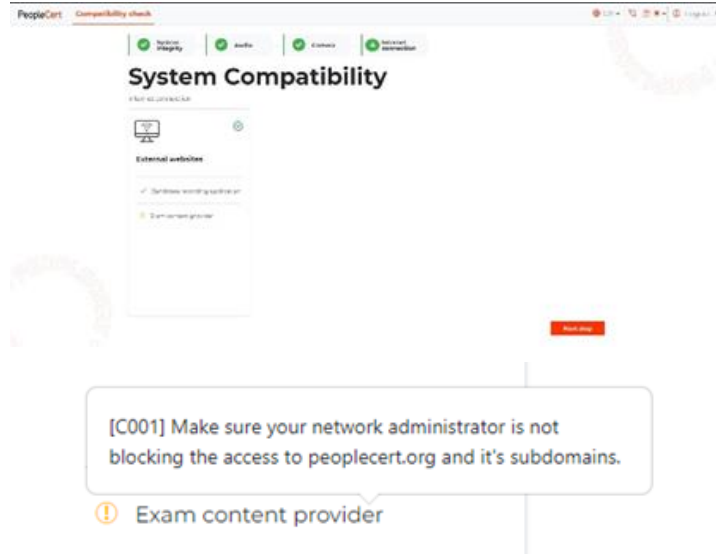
PeopleCert Compatibility check

System integrity Audio Camera Network connection

System Compatibility

External websites

Exam content provider

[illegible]

[C001] Make sure your network administrator is not blocking the access to peoplecert.org and it's subdomains.

Exam content provider